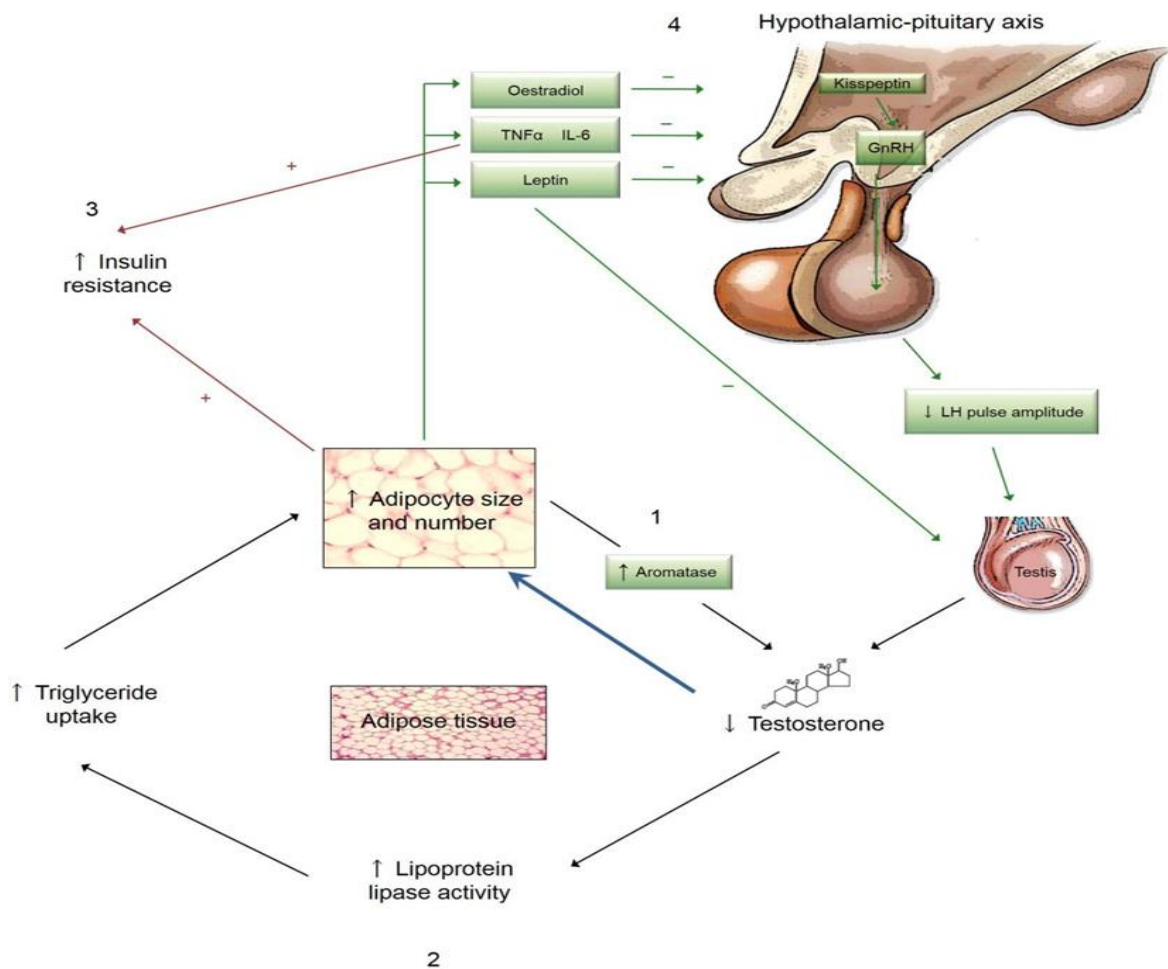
4

Hypothalamic-pituitary axis

Oestradiol

–

TNFα IL-6

–

Leptin

–

Kisspeptin

GnRH

+

3

↑ Insulin resistance

+

–

↓ LH pulse amplitude

↑ Adipocyte size and number

1

↑ Aromatase

Testis

↑ Triglyceride uptake

Adipose tissue

↓ Testosterone

↑ Lipoprotein lipase activity

2